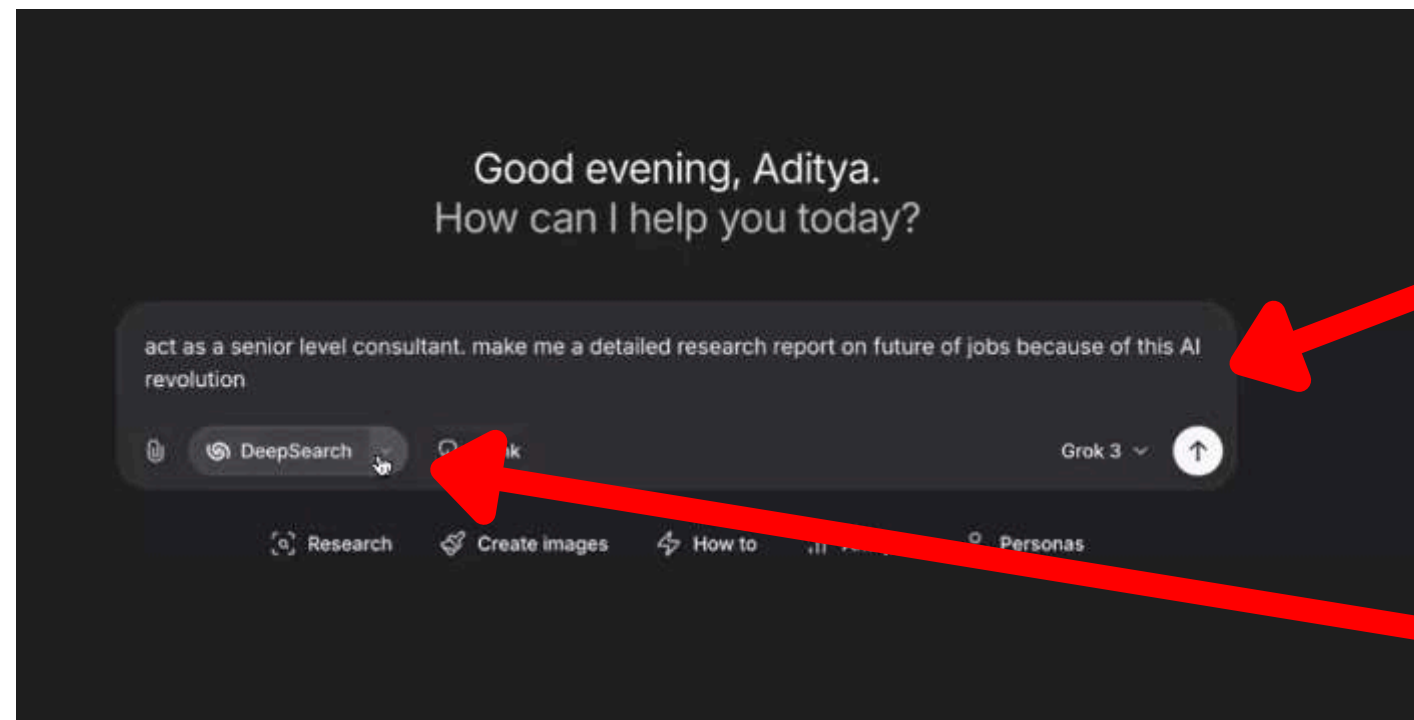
Good evening, Aditya.
How can I help you today?

act as a senior level consultant. make me a detailed research report on future of jobs because of this AI revolution

DeepSearch

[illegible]k

Grok 3

Research

Create images

How to

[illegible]

Personas